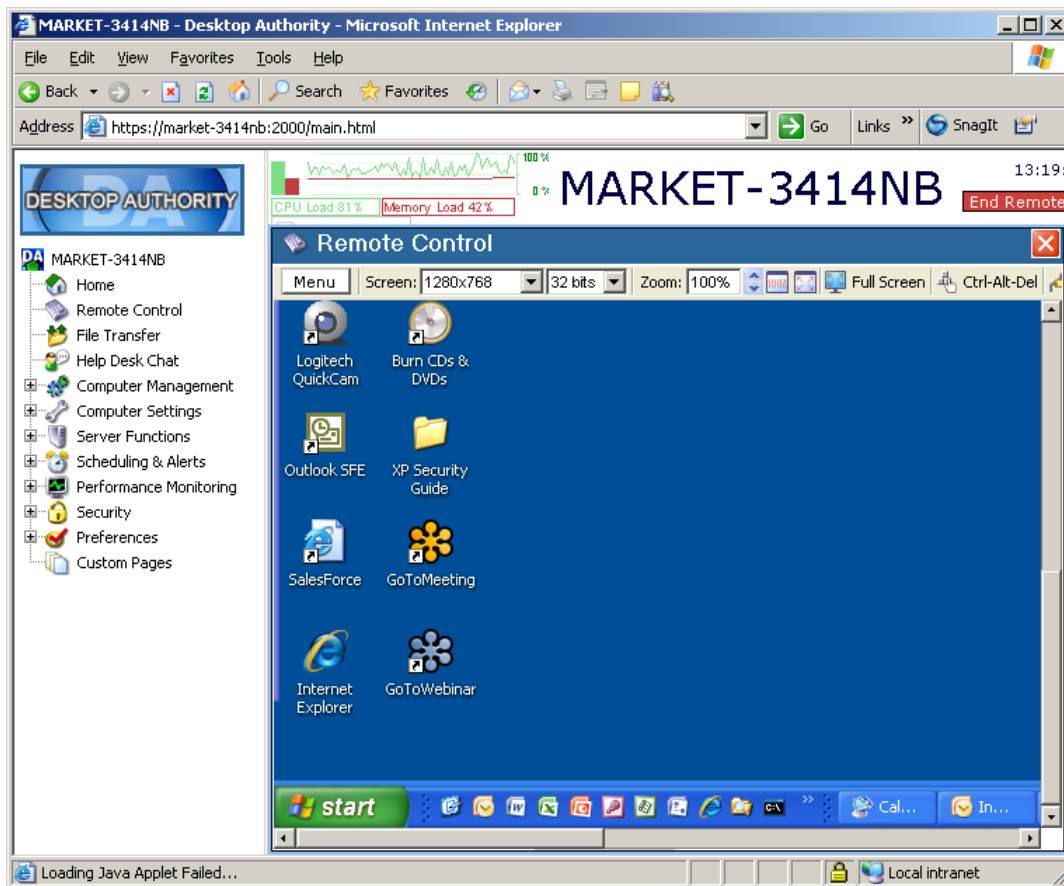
MARKET-3414NB - Desktop Authority - Microsoft Internet Explorer

File Edit View Favorites Tools Help

Back Search Favorites

Address https://market-3414nb:2000/main.html Go Links SnagIt

DESKTOP AUTHORITY

100 %
0 %
CPU Load 81 %
Memory Load 42 %

MARKET-3414NB

13:19

End Remote

MARKET-3414NB
Home
Remote Control
File Transfer
Help Desk Chat
Computer Management
Computer Settings
Server Functions
Scheduling & Alerts
Performance Monitoring
Security
Preferences
Custom Pages

Remote Control

Menu Screen: 1280x768 32 bits Zoom: 100% Full Screen Ctrl-Alt-Del

Logitech QuickCam
Burn CDs & DVDs
Outlook SFE
XP Security Guide
SalesForce
GoToMeeting
Internet Explorer
GoToWebinar

start
Cal...
In...

Loading Java Applet Failed...
Local intranet